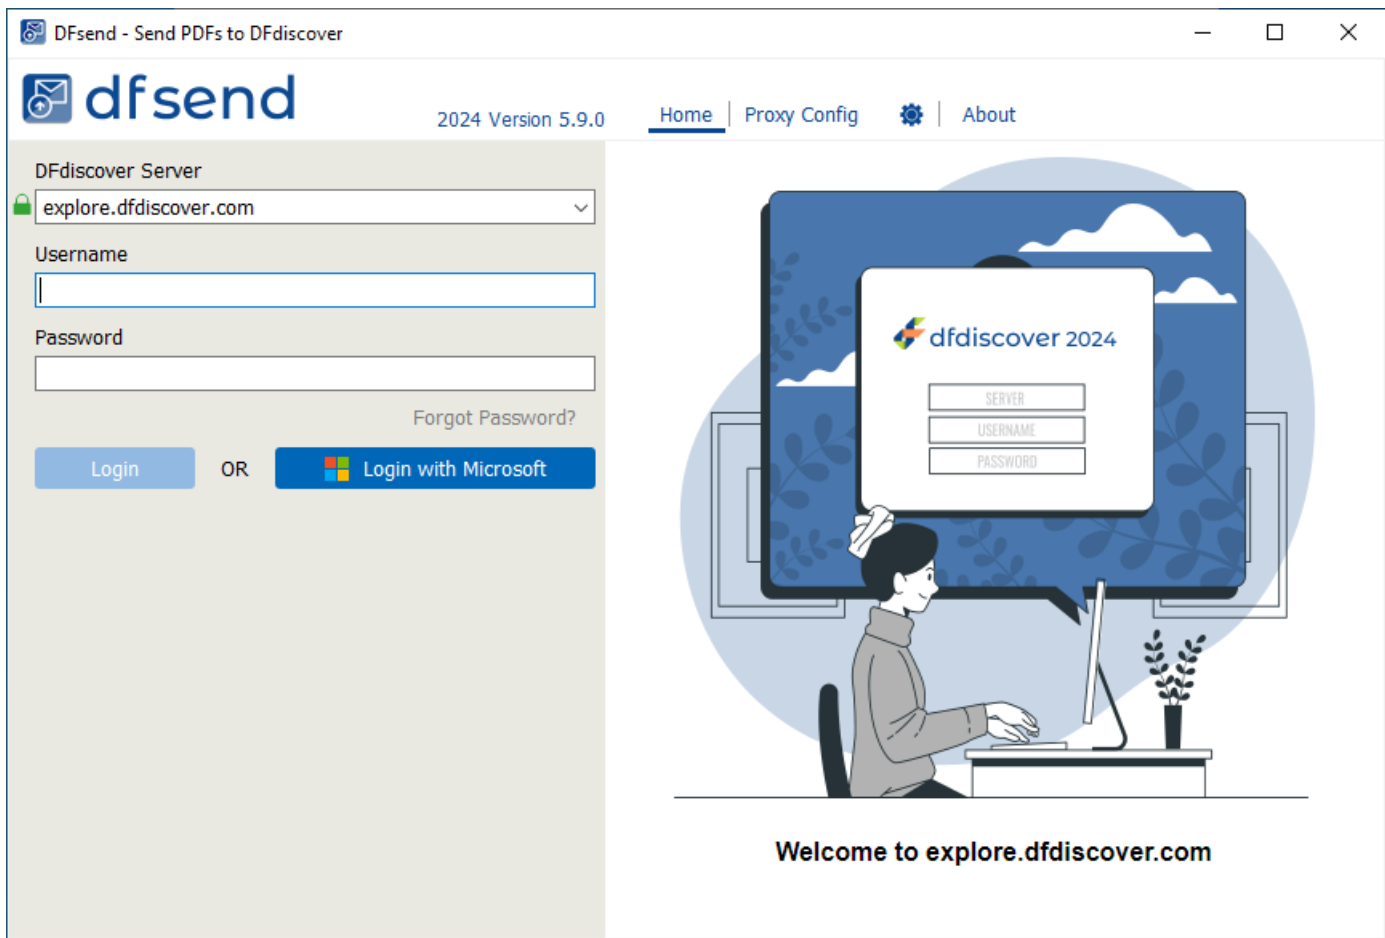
DFsend - Send PDFs to DFdiscover

dfsend

2024 Version 5.9.0

Home | Proxy Config | About

DFdiscover Server

explore.dfdiscover.com

Username

Password

Forgot Password?

Login

OR

Login with Microsoft

dfdiscover 2024

SERVER

USERNAME

PASSWORD

Welcome to explore.dfdiscover.com